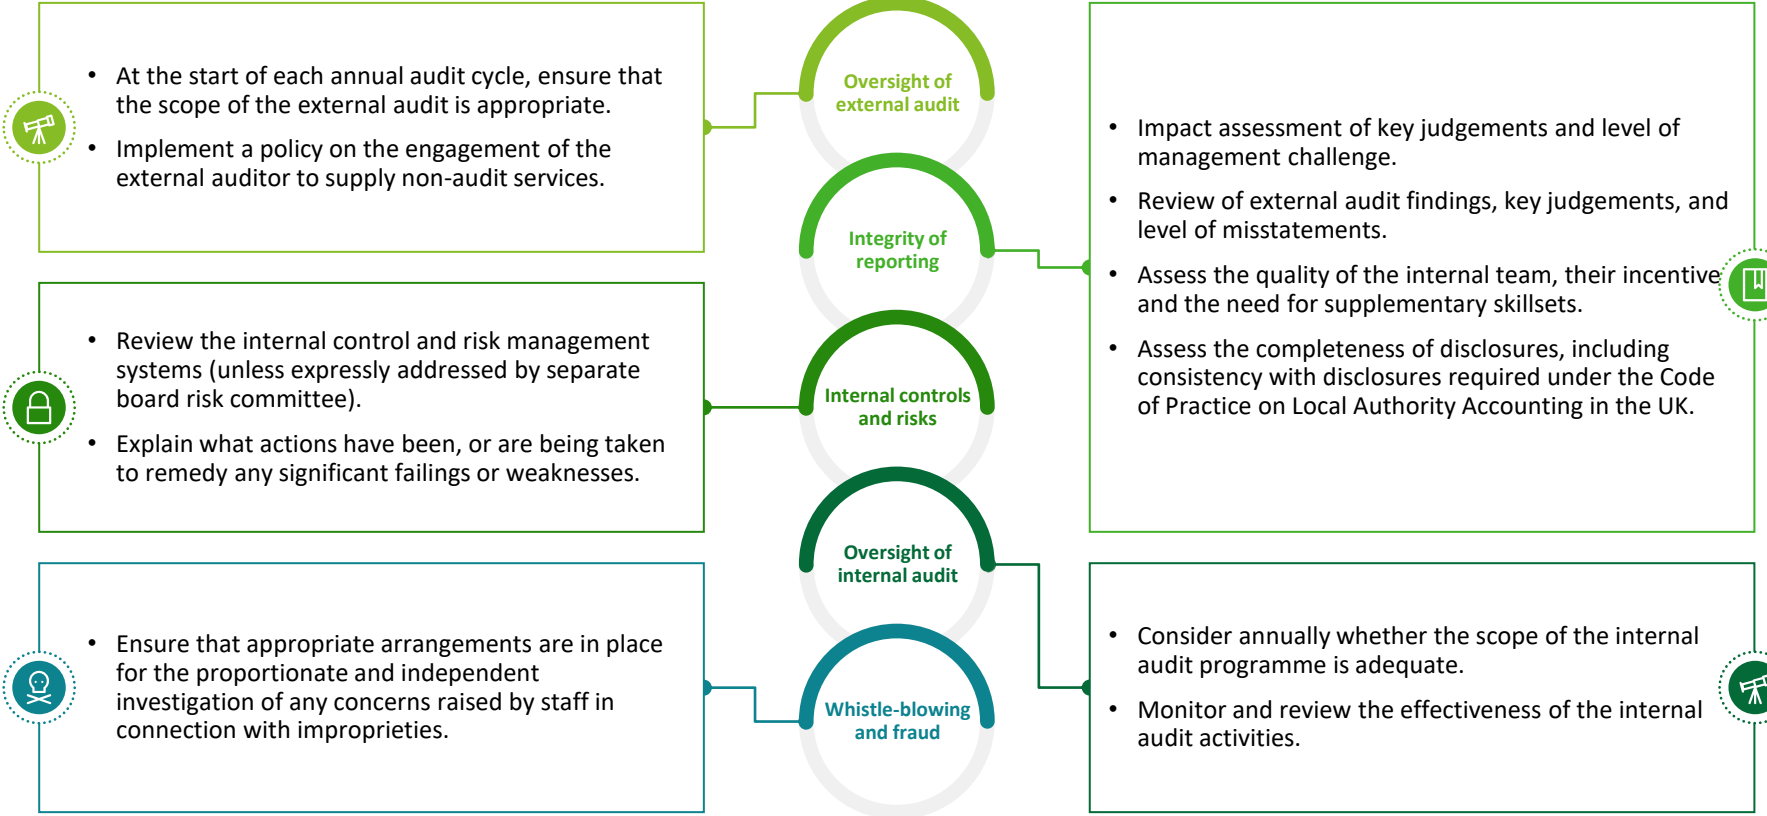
- At the start of each annual audit cycle, ensure that the scope of the external audit is appropriate.
- Implement a policy on the engagement of the external auditor to supply non-audit services.

Oversight of external audit

Integrity of reporting

Internal controls and risks

Oversight of internal audit

Whistle-blowing and fraud

- Impact assessment of key judgements and level of management challenge.
- Review of external audit findings, key judgements, and level of misstatements.
- Assess the quality of the internal team, their incentive and the need for supplementary skillsets.
- Assess the completeness of disclosures, including consistency with disclosures required under the Code of Practice on Local Authority Accounting in the UK.

- Review the internal control and risk management systems (unless expressly addressed by separate board risk committee).
- Explain what actions have been, or are being taken to remedy any significant failings or weaknesses.

- Ensure that appropriate arrangements are in place for the proportionate and independent investigation of any concerns raised by staff in connection with improprieties.

- Consider annually whether the scope of the internal audit programme is adequate.
- Monitor and review the effectiveness of the internal audit activities.